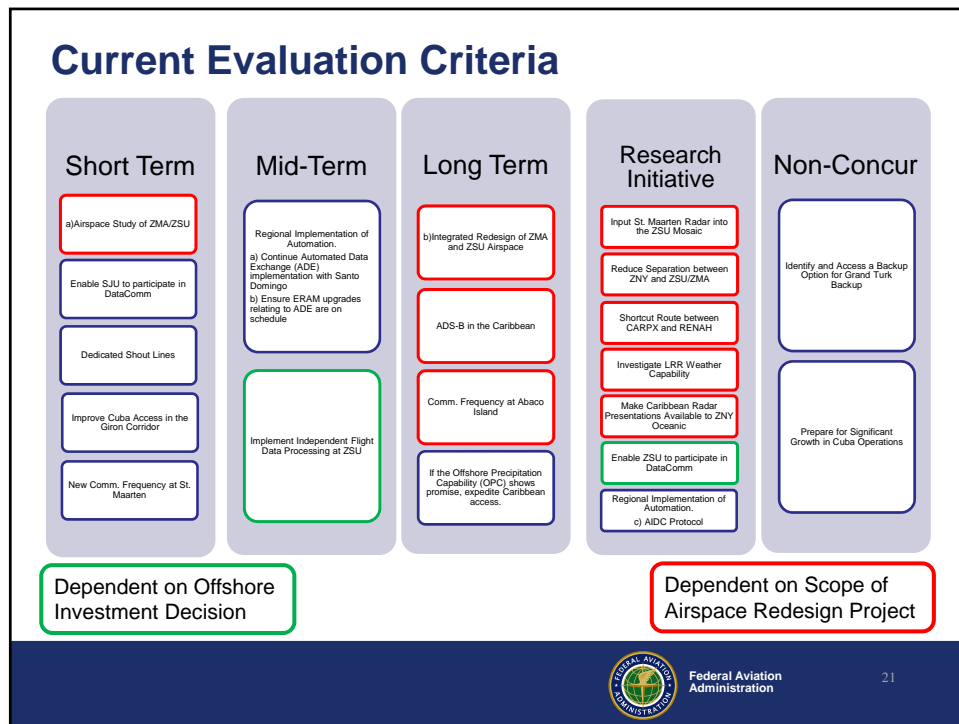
Current Evaluation Criteria

Short Term

a)Airspace Study of ZMA/ZSU

Enable SJU to participate in DataComm

Dedicated Shout Lines

Improve Cuba Access in the Giron Corridor

New Comm. Frequency at St. Maarten

Mid-Term

Regional Implementation of Automation.
a) Continue Automated Data Exchange (ADE) implementation with Santo Domingo
b) Ensure ERAM upgrades relating to ADE are on schedule

Implement Independent Flight Data Processing at ZSU

Long Term

b)Integrated Redesign of ZMA and ZSU Airspace

ADS-B in the Caribbean

Comm. Frequency at Abaco Island

If the Offshore Precipitation Capability (OPC) shows promise, expedite Caribbean access.

Research Initiative

Input St. Maarten Radar into the ZSU Mosaic

Reduce Separation between ZNY and ZSU/ZMA

Shortcut Route between CARPX and RENAH

Investigate LRR Weather Capability

Make Caribbean Radar Presentations Available to ZNY Oceanic

Enable ZSU to participate in DataComm

Regional Implementation of Automation.
c) AIDC Protocol

Non-Concur

Identify and Access a Backup Option for Grand Turk Backup

Prepare for Significant Growth in Cuba Operations

Dependent on Offshore Investment Decision

Dependent on Scope of Airspace Redesign Project

FEDERAL AVIATION ADMINISTRATION

Federal Aviation Administration

21